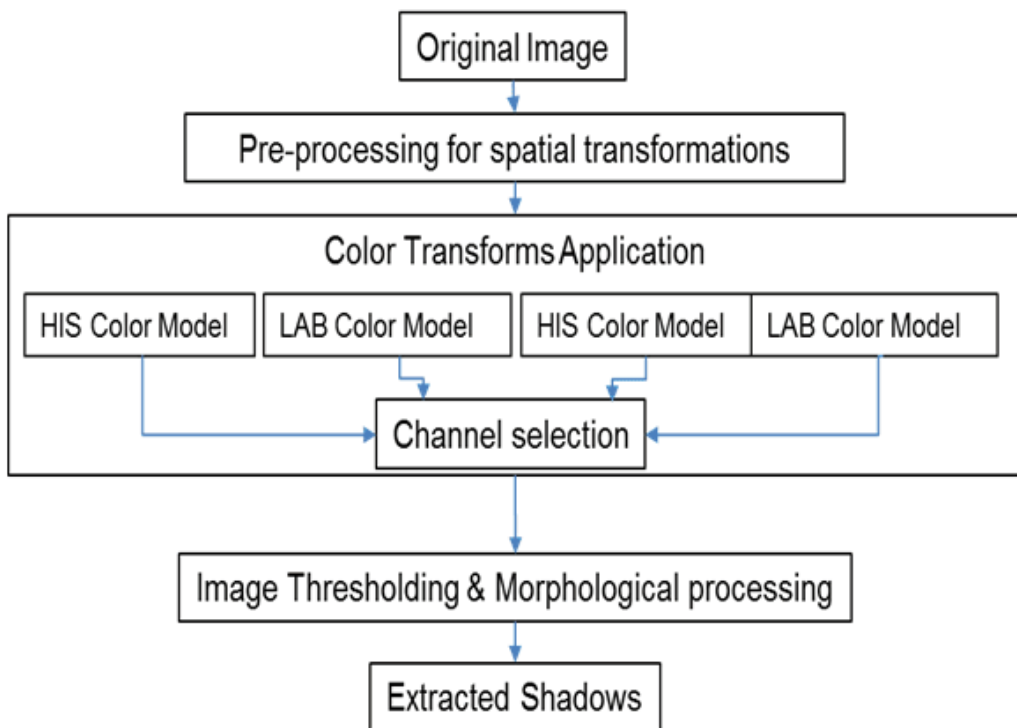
Original Image

Pre-processing for spatial transformations

Color Transforms Application

HIS Color Model

LAB Color Model

HIS Color Model

LAB Color Model

Channel selection

Image Thresholding & Morphological processing

Extracted Shadows